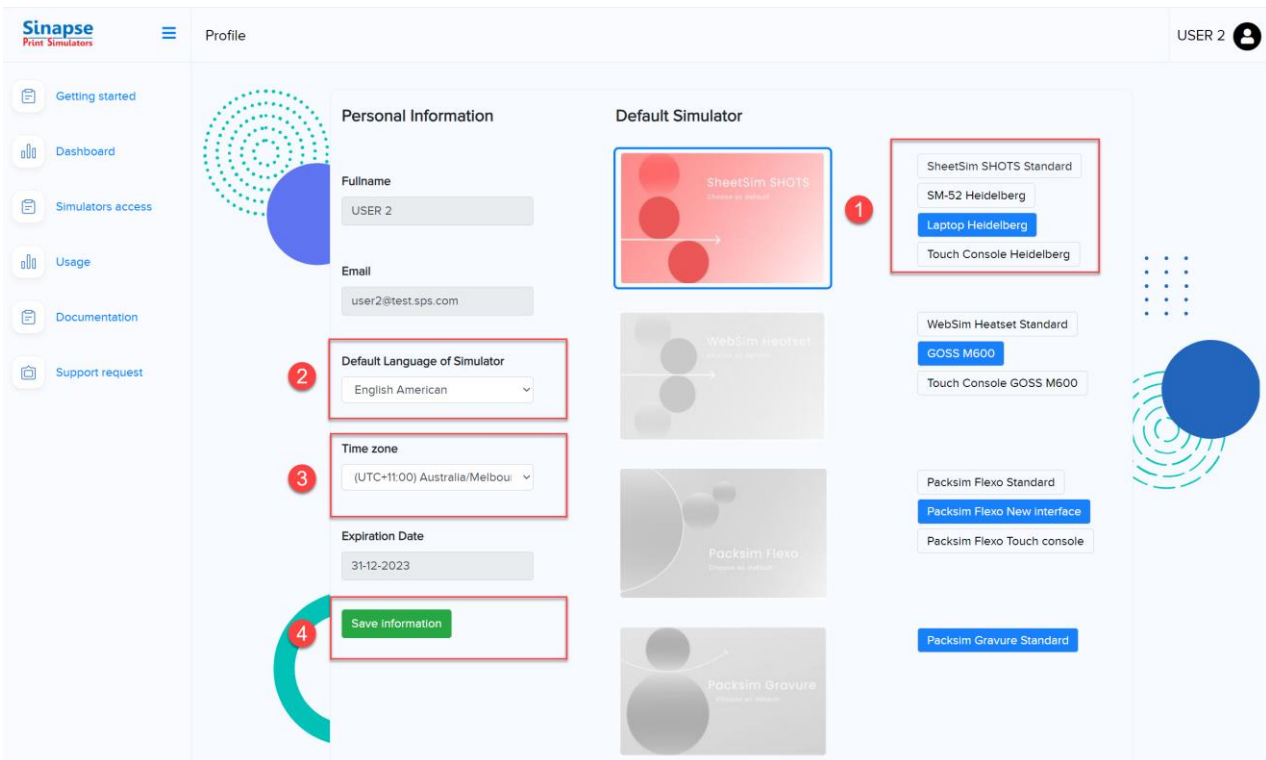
Sinapse
Print Simulators

Profile

USER 2

Getting started
Dashboard
Simulators access
Usage
Documentation
Support request

Personal Information

Fullname
USER 2

Email
user2@test.sps.com

2
Default Language of Simulator
English American

3
Time zone
(UTC+11:00) Australia/Melbou

Expiration Date
31-12-2023

4
Save information

Default Simulator

SheetSim SHOTS
Choose as default

1
SheetSim SHOTS Standard
SM-52 Heidelberg
Laptop Heidelberg
Touch Console Heidelberg

WebSim Heatset
Choose as default

WebSim Heatset Standard
GOSS M600
Touch Console GOSS M600

Packsim Flexo
Choose as default

Packsim Flexo Standard
Packsim Flexo New interface
Packsim Flexo Touch console

Packsim Gravure
Choose as default

Packsim Gravure Standard